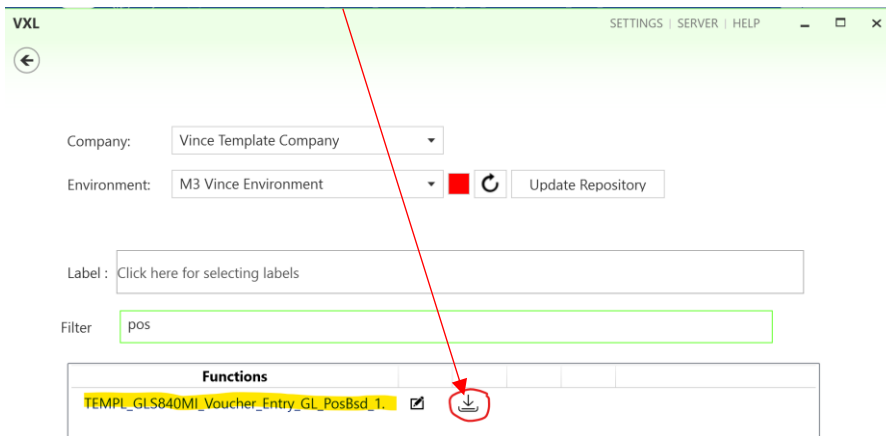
VXL

SETTINGS | SERVER | HELP

Company: Vince Template Company

Environment: M3 Vince Environment

Update Repository

Label : Click here for selecting labels

Filter pos

| Functions | | | | |
|---|---|---|---|---|
| TEMPL_GLS840MI_Voucher_Entry_GL_PosBsd_1. | | | | |